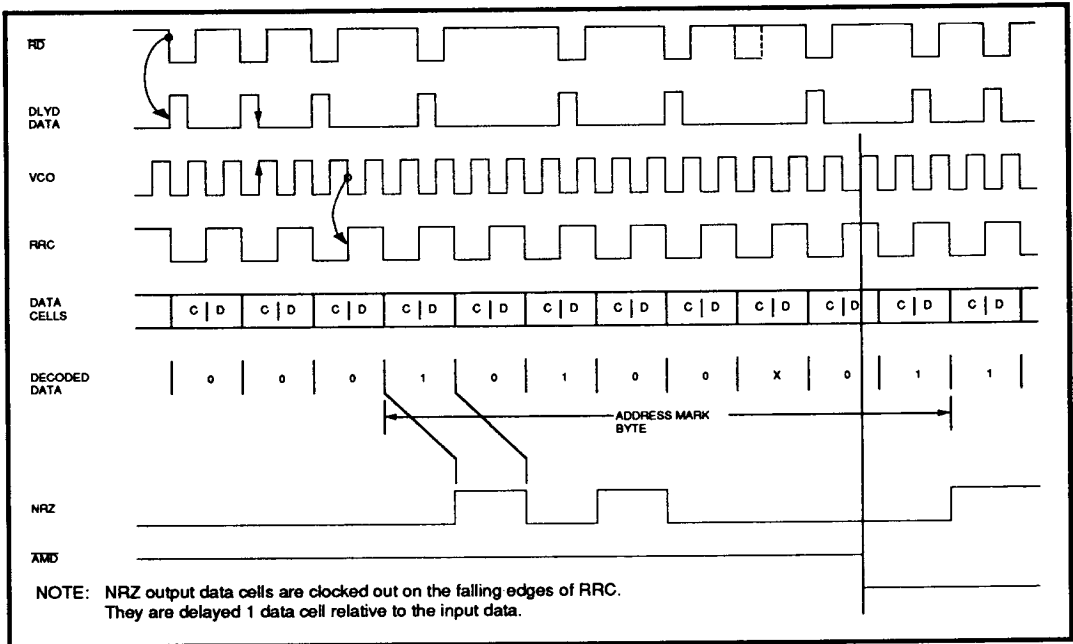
$\overline{RD}$

DLYD DATA

VCO

RRC

DATA CELLS

C | D C | D C | D C | D C | D C | D C | D C | D C | D C | D C | D

DECODED DATA

0 0 0 1 0 1 0 0 X 0 1 1

ADDRESS MARK BYTE

NRZ

$\overline{AMD}$

NOTE: NRZ output data cells are clocked out on the falling edges of RRC. They are delayed 1 data cell relative to the input data.